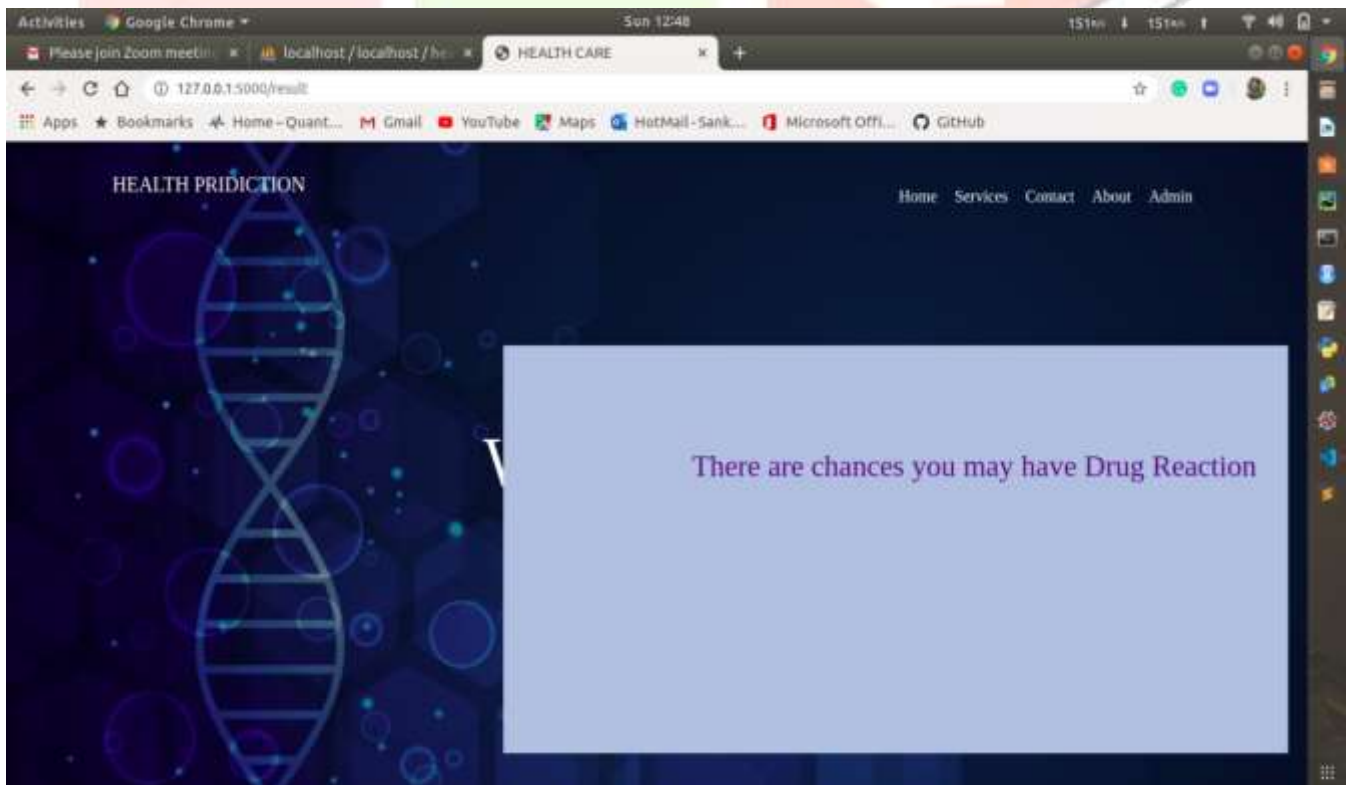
Activities Google Chrome ▾ Sun 12:48 151 ↓ 151 ↑

Please join Zoom meetin × localhost / localhost / he × HEALTH CARE × +

127.0.0.1:5000/result

Apps Bookmarks Home - Quant... Gmail YouTube Maps HotMail - Sank... Microsoft Offi... GitHub

HEALTH PRIDICTION

Home Services Contact About Admin

W

There are chances you may have Drug Reaction